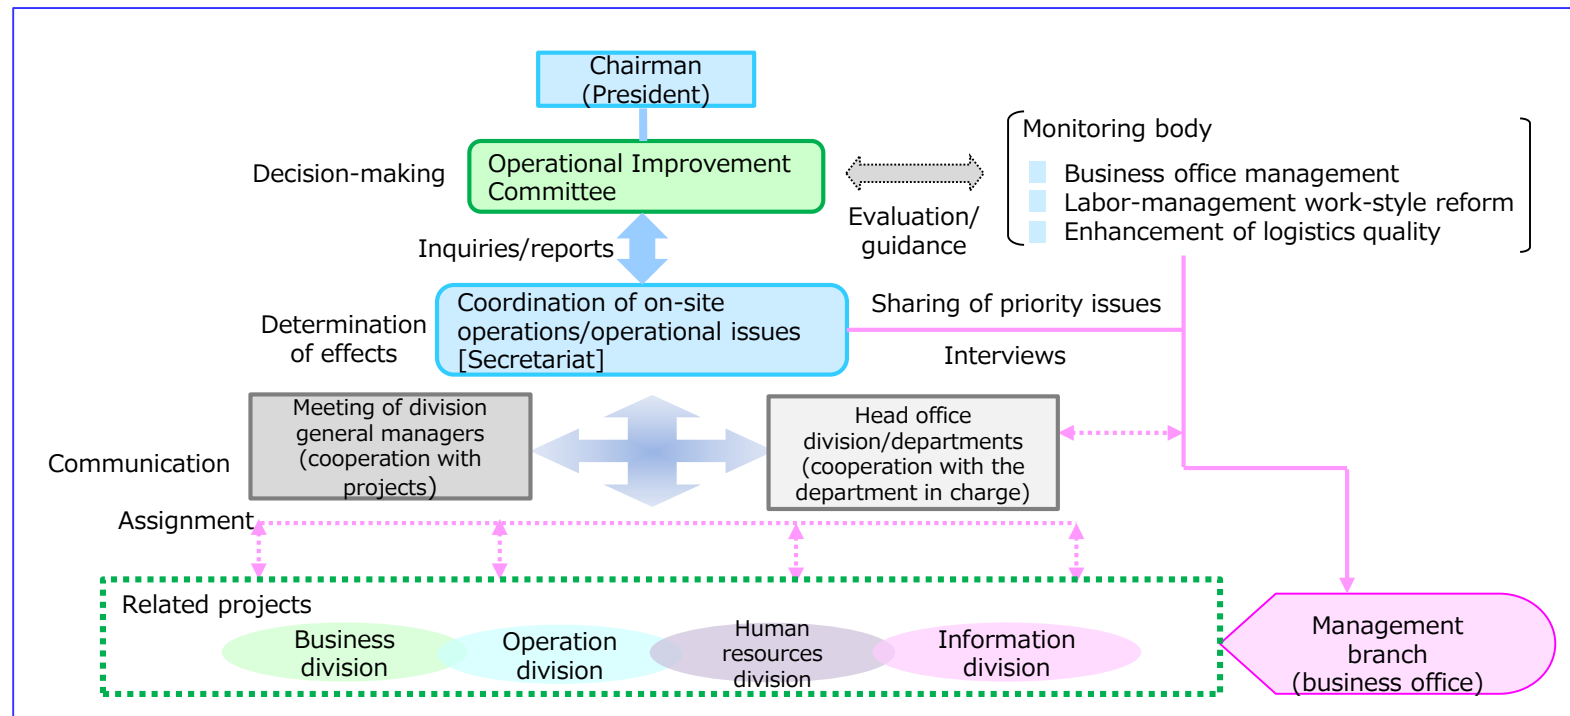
Chairman (President)

Decision-making

Operational Improvement Committee

Evaluation/ guidance

Monitoring body

Business office management
Labor-management work-style reform
Enhancement of logistics quality

Inquiries/reports

Determination of effects

Coordination of on-site operations/operational issues [Secretariat]

Sharing of priority issues

Interviews

Communication

Meeting of division general managers (cooperation with projects)

Head office division/departments (cooperation with the department in charge)

Assignment

Related projects

Business division

Operation division

Human resources division

Information division

Management branch (business office)